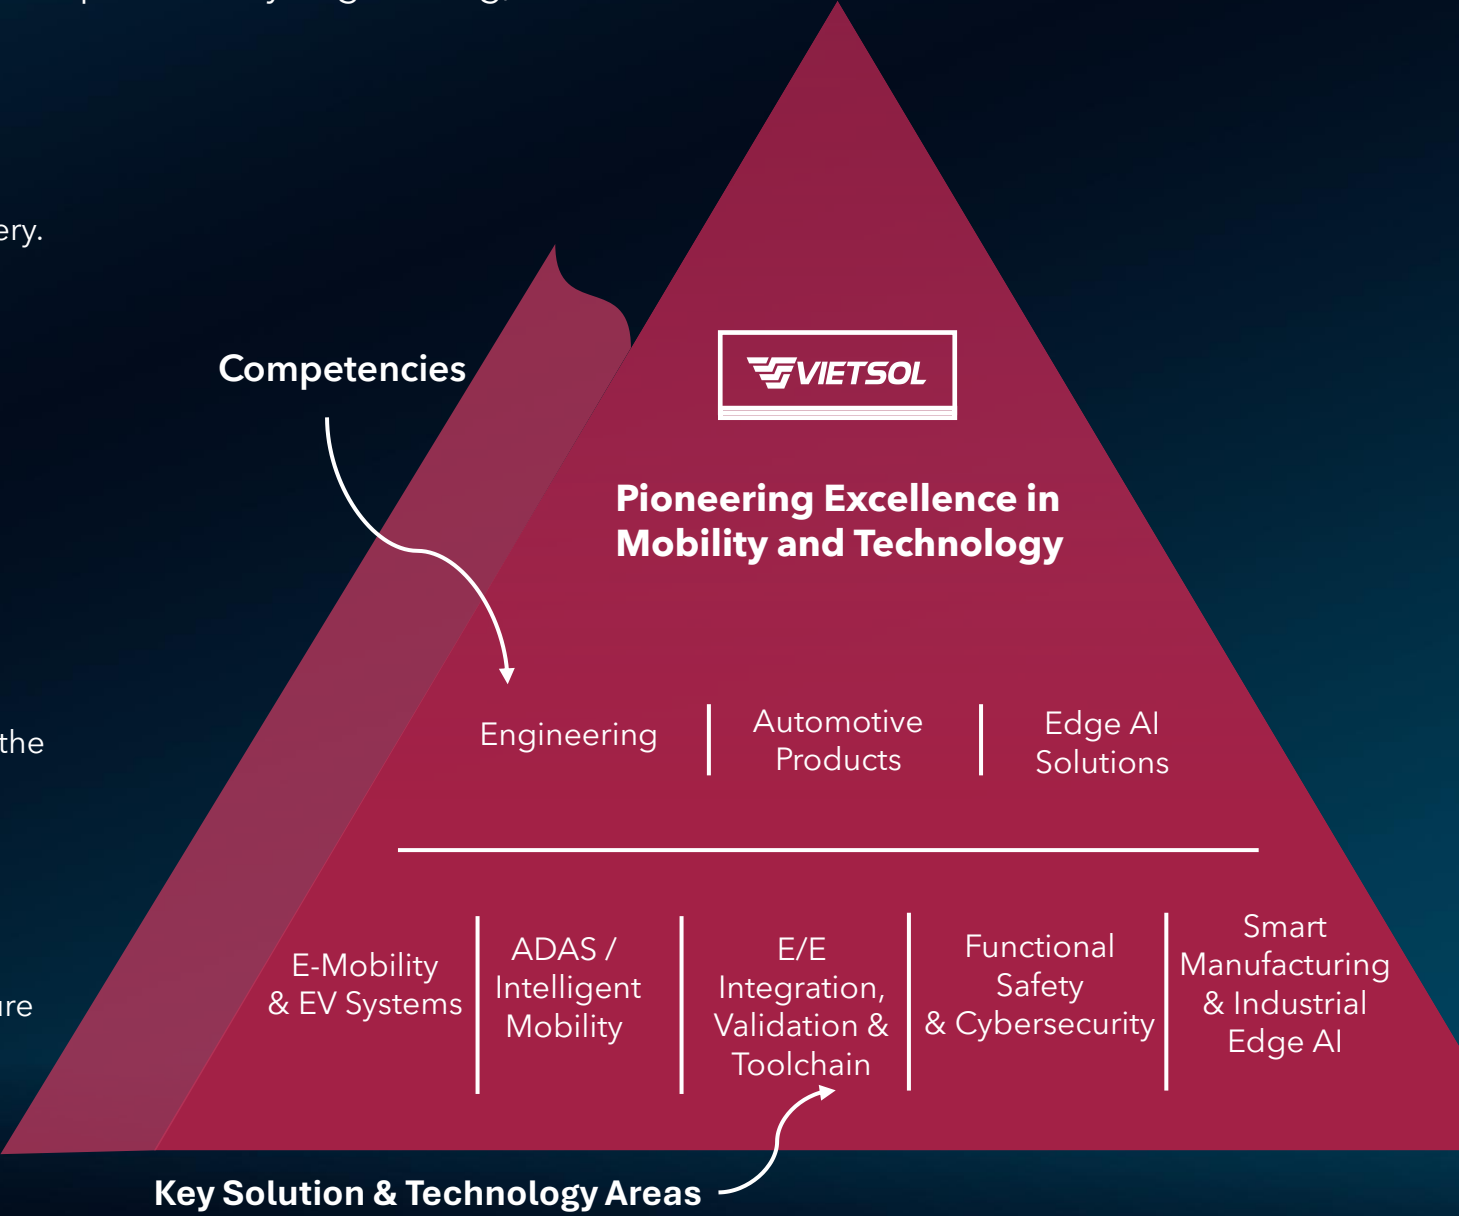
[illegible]

ery.

Competencies

VIETSOL

Pioneering Excellence in Mobility and Technology

Engineering

Automotive Products

Edge AI Solutions

the

E-Mobility & EV Systems

ADAS / Intelligent Mobility

E/E Integration, Validation & Toolchain

Functional Safety & Cybersecurity

Smart Manufacturing & Industrial Edge AI

ure

Key Solution & Technology Areas